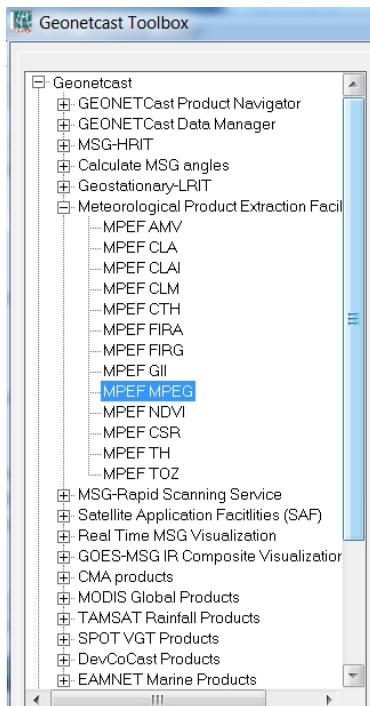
Geonetcast Toolbox

Geonetcast
GEONETCast Product Navigator
GEONETCast Data Manager
MSG-HRIT
Calculate MSG angles
Geostationary-LRIT
Meteorological Product Extraction Facil
MPEF AMV
MPEF CLA
MPEF CLAI
MPEF CLM
MPEF CTH
MPEF FIRA
MPEF FIRG
MPEF GII
MPEF MPEG
MPEF NDVI
MPEF CSR
MPEF TH
MPEF TOZ
MSG-Rapid Scanning Service
Satellite Application Facitlities (SAF)
Real Time MSG Visualization
GOES-MSG IR Composite Visualizatior
CMA products
MODIS Global Products
TAMSAT Rainfall Products
SPOT VGT Products
DevCoCast Products
EAMNET Marine Products